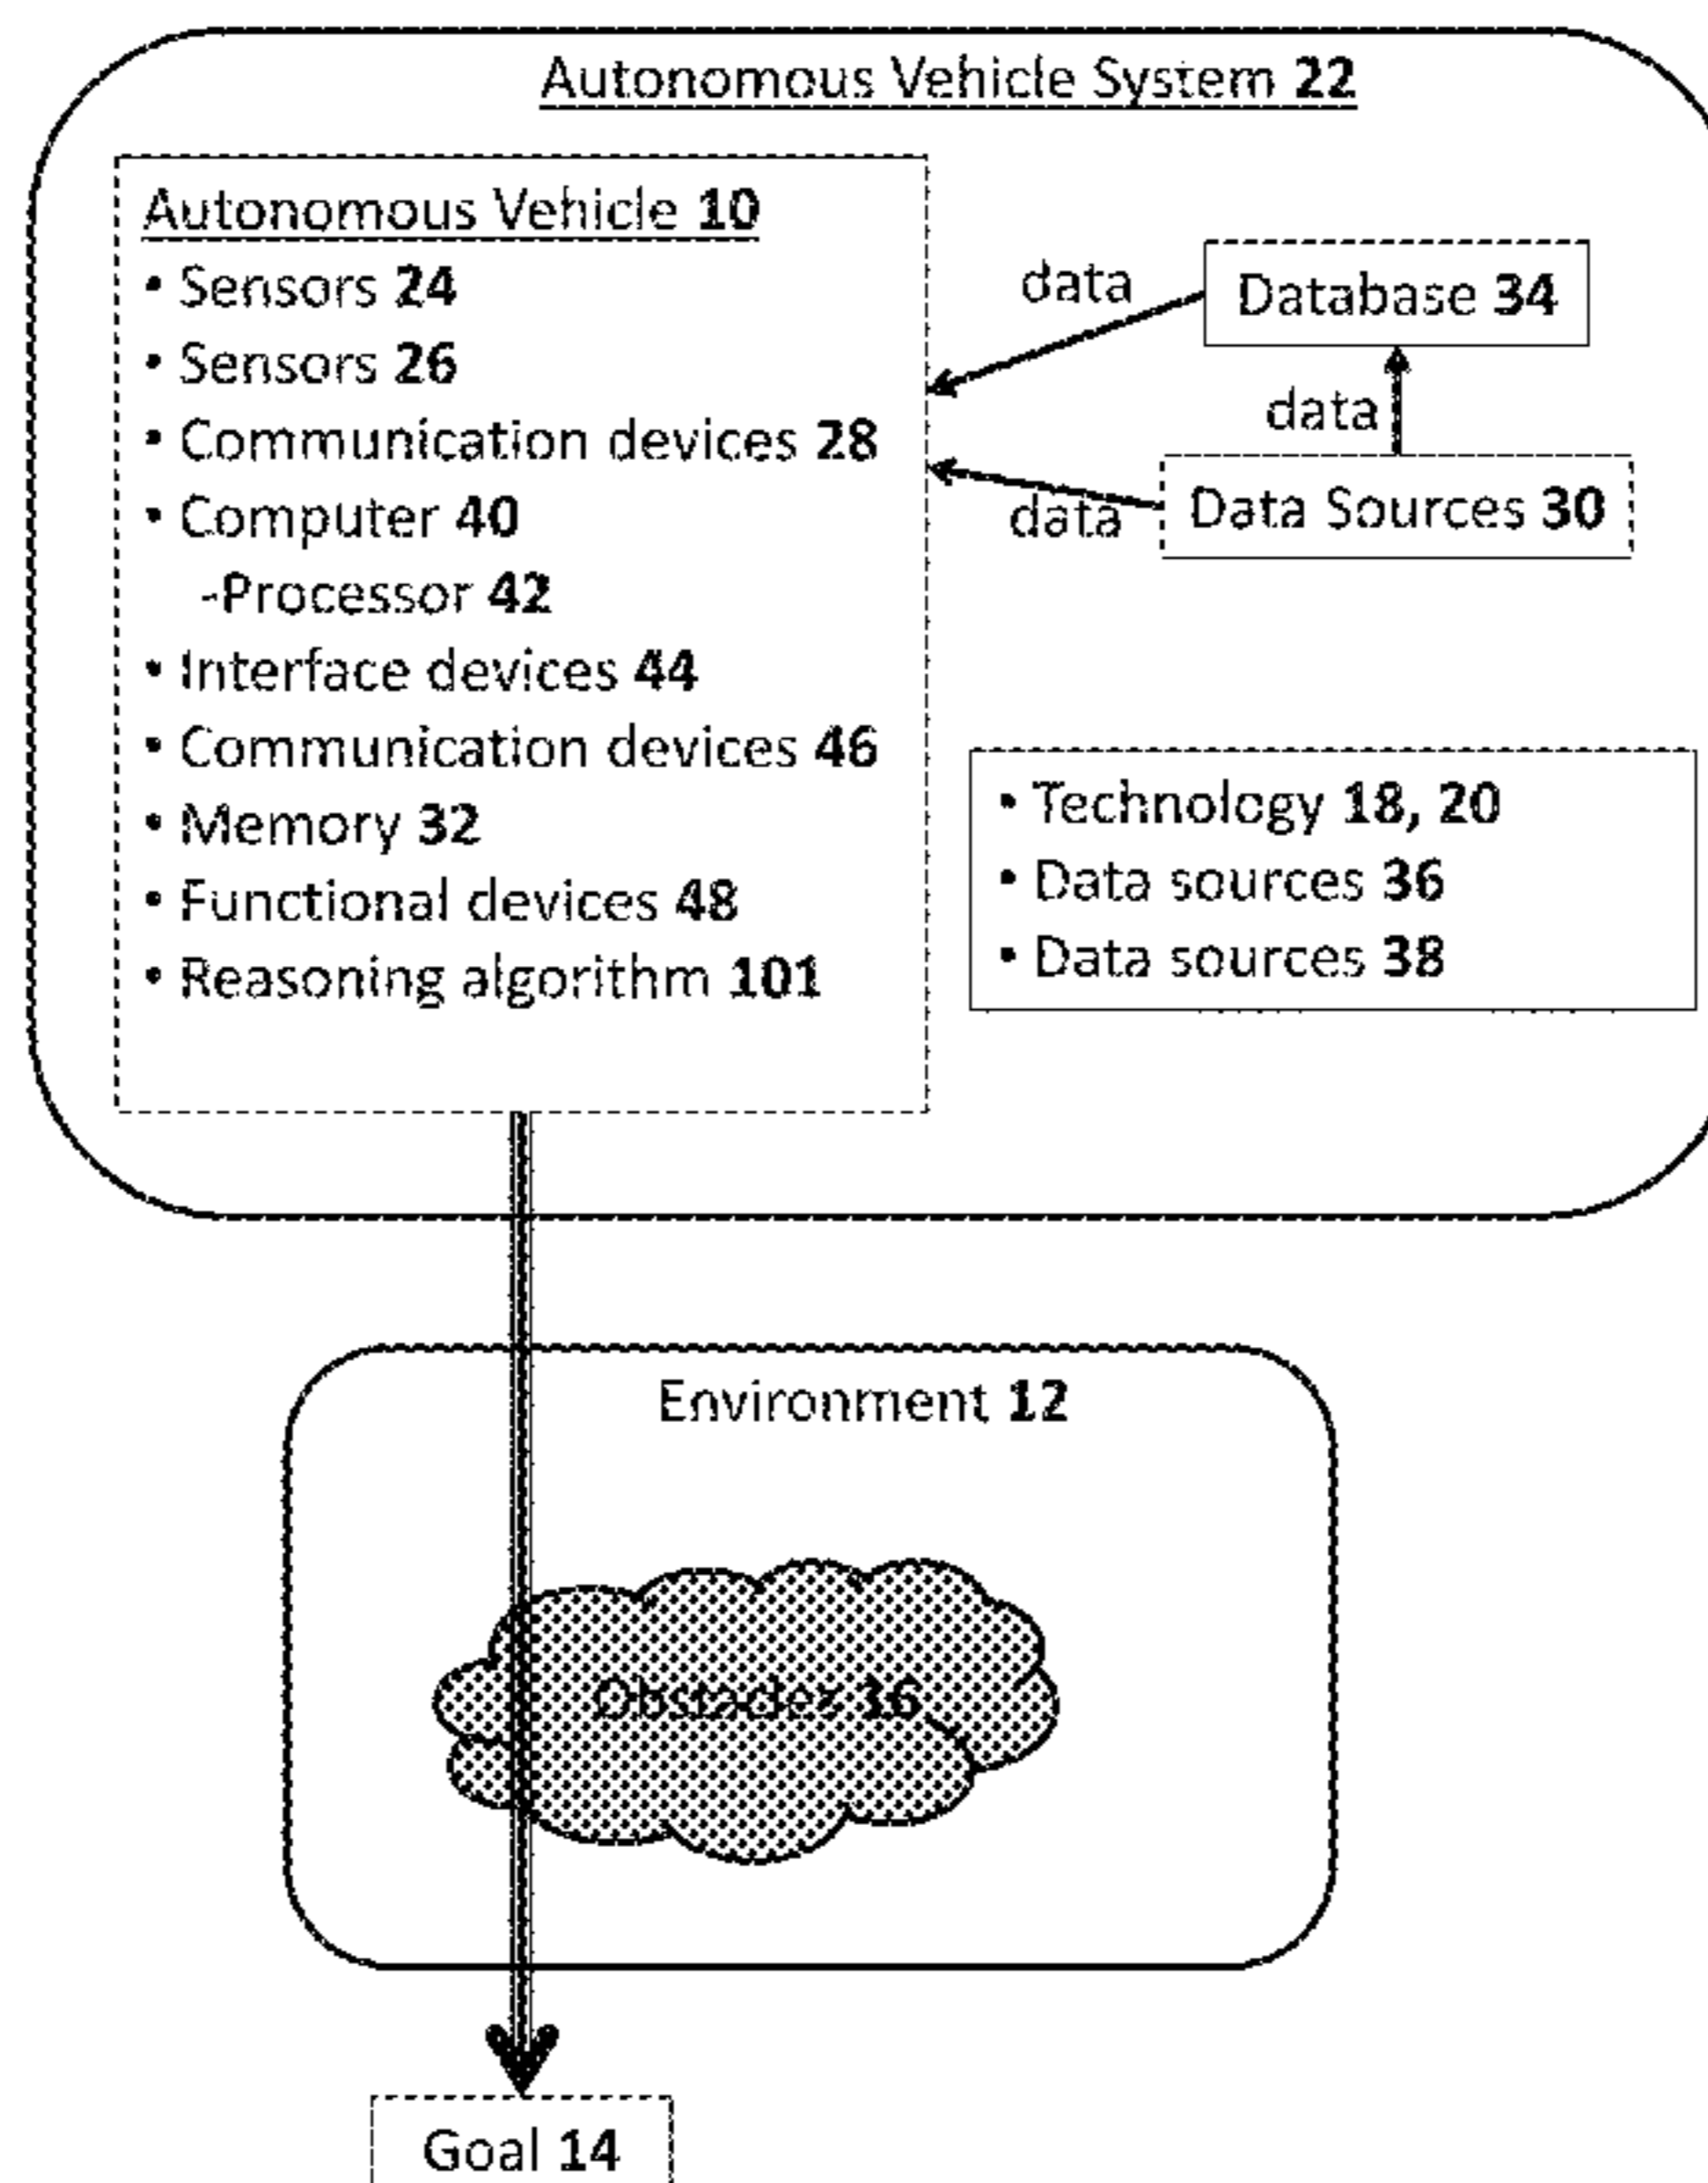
Autonomous Vehicle System 22

Autonomous Vehicle 10
• Sensors 24
• Sensors 26
• Communication devices 28
• Computer 40
-Processor 42
• Interface devices 44
• Communication devices 46
• Memory 32
• Functional devices 48
• Reasoning algorithm 101

data

Database 34

data

data

Data Sources 30

• Technology 18, 20
• Data sources 36
• Data sources 38

Environment 12

Obstacles 16

Goal 14